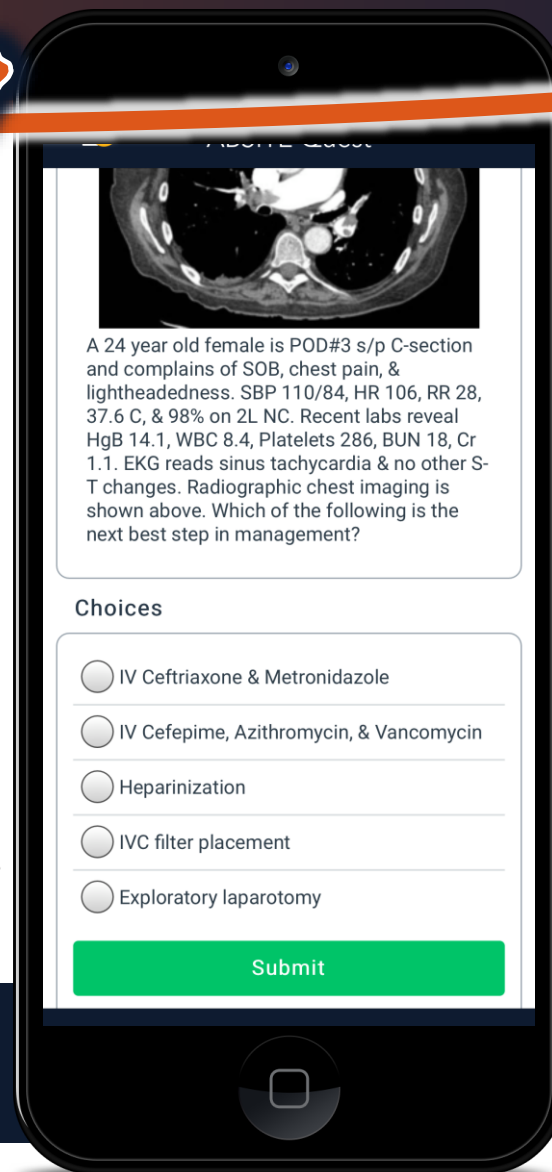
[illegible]

A 24 year old female is POD#3 s/p C-section and complains of SOB, chest pain, & lightheadedness. SBP 110/84, HR 106, RR 28, 37.6 C, & 98% on 2L NC. Recent labs reveal HgB 14.1, WBC 8.4, Platelets 286, BUN 18, Cr 1.1. EKG reads sinus tachycardia & no other S-T changes. Radiographic chest imaging is shown above. Which of the following is the next best step in management?

Choices

IV Ceftriaxone & Metronidazole

IV Cefepime, Azithromycin, & Vancomycin

Heparinization

IVC filter placement

Exploratory laparotomy

Submit